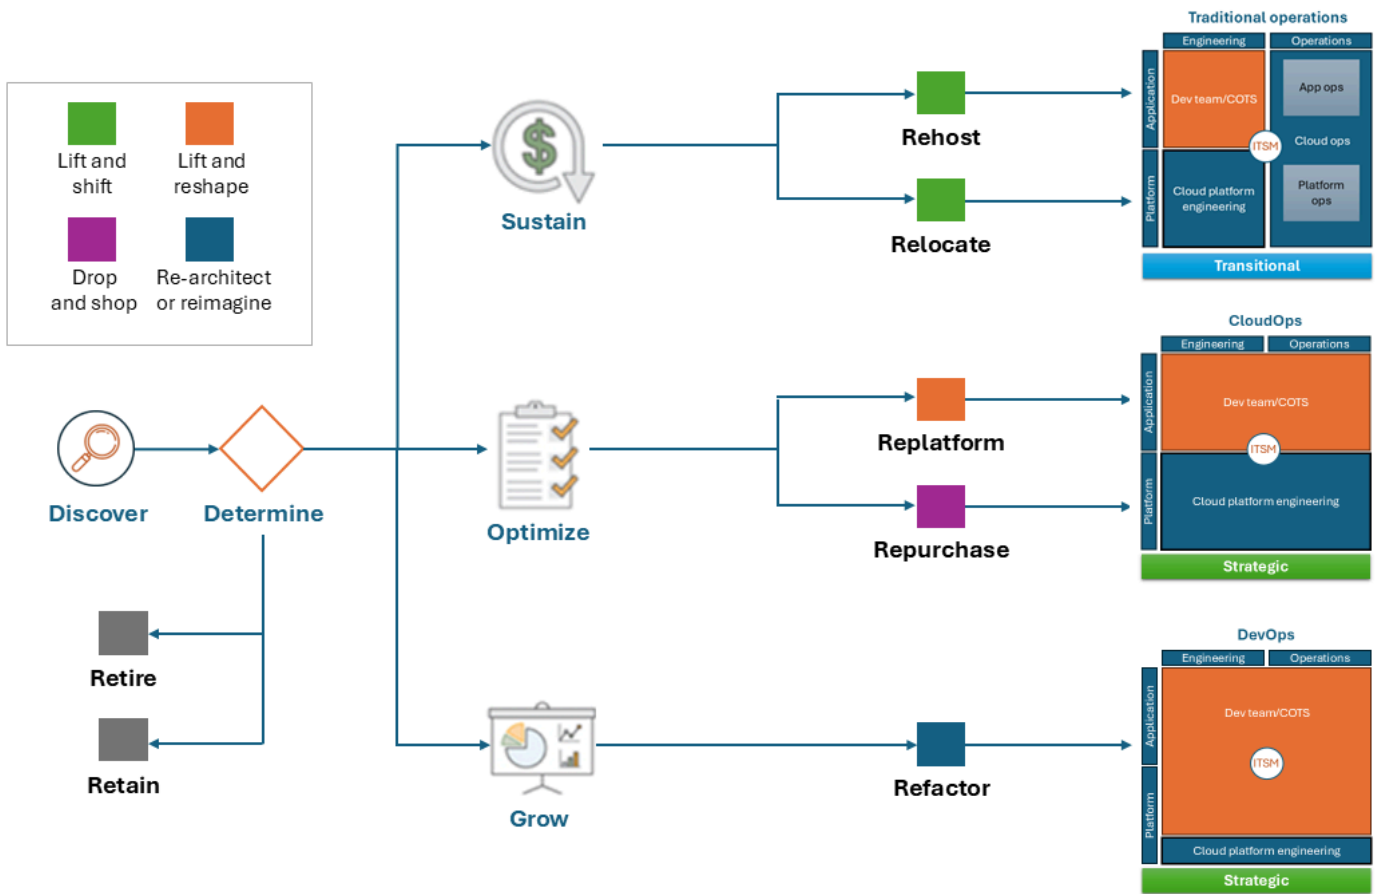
Lift and shift

Lift and reshape

Drop and shop

Re-architect or reimagine

Discover

Determine

Retire

Retain

Sustain

Optimize

Grow

Rehost

Relocate

Replatform

Repurchase

Refactor

Traditional operations

| | Engineering | Operations |
|---|---|---|
| Application | Dev team/COTS | App ops, Cloud ops |
| Platform | Cloud platform engineering | Platform ops |

ITSM

Transitional

CloudOps

| | Engineering | Operations |
|---|---|---|
| Application | Dev team/COTS | |
| Platform | Cloud platform engineering | |

ITSM

Strategic

DevOps

| | Engineering | Operations |
|---|---|---|
| Application | Dev team/COTS | |
| Platform | Cloud platform engineering | |

ITSM

Strategic